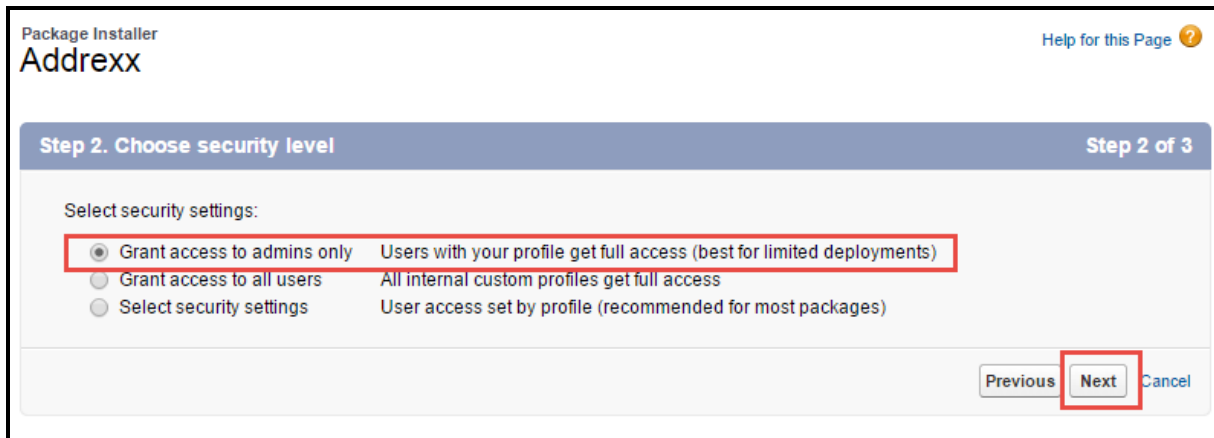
Package Installer
Addrexx

Help for this Page ?

Step 2. Choose security level

Step 2 of 3

Select security settings:

Grant access to admins only Users with your profile get full access (best for limited deployments)
Grant access to all users All internal custom profiles get full access
Select security settings User access set by profile (recommended for most packages)

Previous Next Cancel